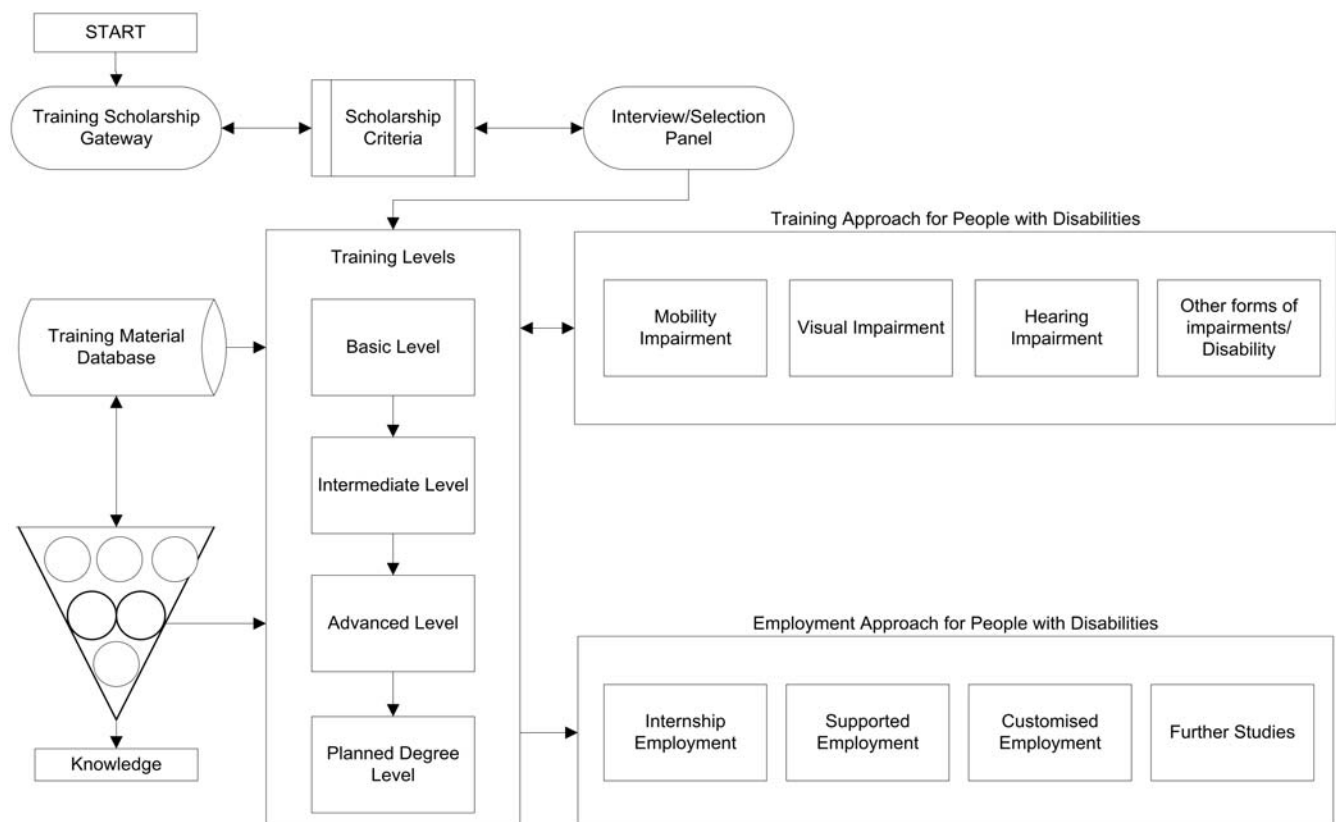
START

Training Scholarship Gateway

Scholarship Criteria

Interview/Selection Panel

Training Approach for People with Disabilities

Training Levels

Training Material Database

Basic Level

Mobility Impairment

Visual Impairment

Hearing Impairment

Other forms of impairments/ Disability

Intermediate Level

Advanced Level

Employment Approach for People with Disabilities

Planned Degree Level

Internship Employment

Supported Employment

Customised Employment

Further Studies

Knowledge